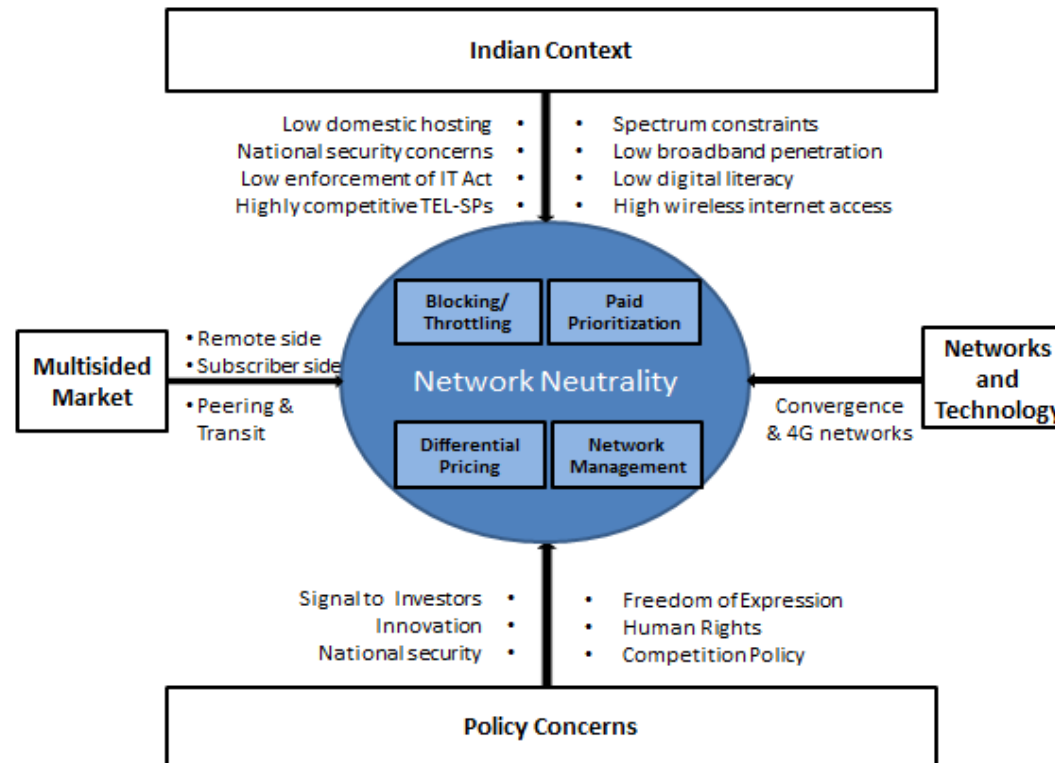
Indian Context

Low domestic hosting •
National security concerns •
Low enforcement of IT Act •
Highly competitive TEL-SPs •

• Spectrum constraints
• Low broadband penetration
• Low digital literacy
• High wireless internet access

Multisided Market

• Remote side
• Subscriber side
• Peering & Transit

Blocking/ Throttling

Paid Prioritization

Network Neutrality

Differential Pricing

Network Management

Networks and Technology

Convergence & 4G networks

Signal to Investors •
Innovation •
National security •

• Freedom of Expression
• Human Rights
• Competition Policy

Policy Concerns